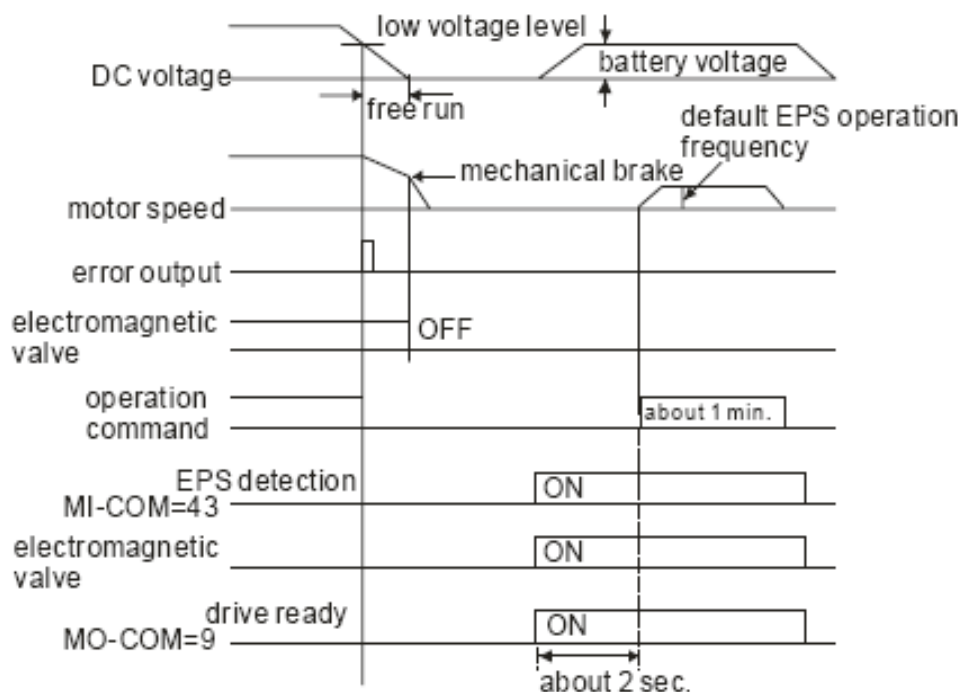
low voltage level
battery voltage
DC voltage
free run
default EPS operation frequency
mechanical brake
motor speed
error output
electromagnetic valve
OFF
operation command
about 1 min.
EPS detection
MI-COM=43
ON
electromagnetic valve
ON
drive ready
MO-COM=9
ON
about 2 sec.